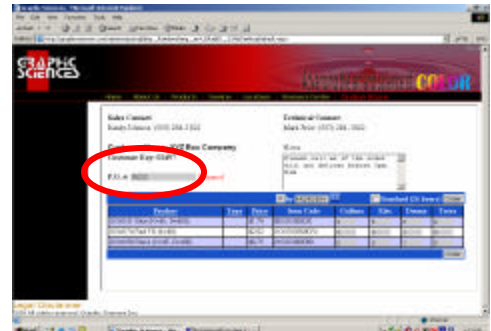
GRAPHIC SCIENCES

COLOR

Sales Contact
Sandy Stinson (555) 284-2322

Technical Contact
Mark Pelic (555) 284-2322

XYZ Box Company
Customer Key: 01497

P.O. #

Notes
Please call me if the order will not deliver before 5pm. Kim

| Product | Type | Price | Item Code | Gallons | Lbs. | Drums | Totes |
|---|---|---|---|---|---|---|---|
| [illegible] | | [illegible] | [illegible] | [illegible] | | | |
| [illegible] | | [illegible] | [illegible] | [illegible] | | | |
| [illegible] | | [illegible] | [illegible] | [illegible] | | | |

Order